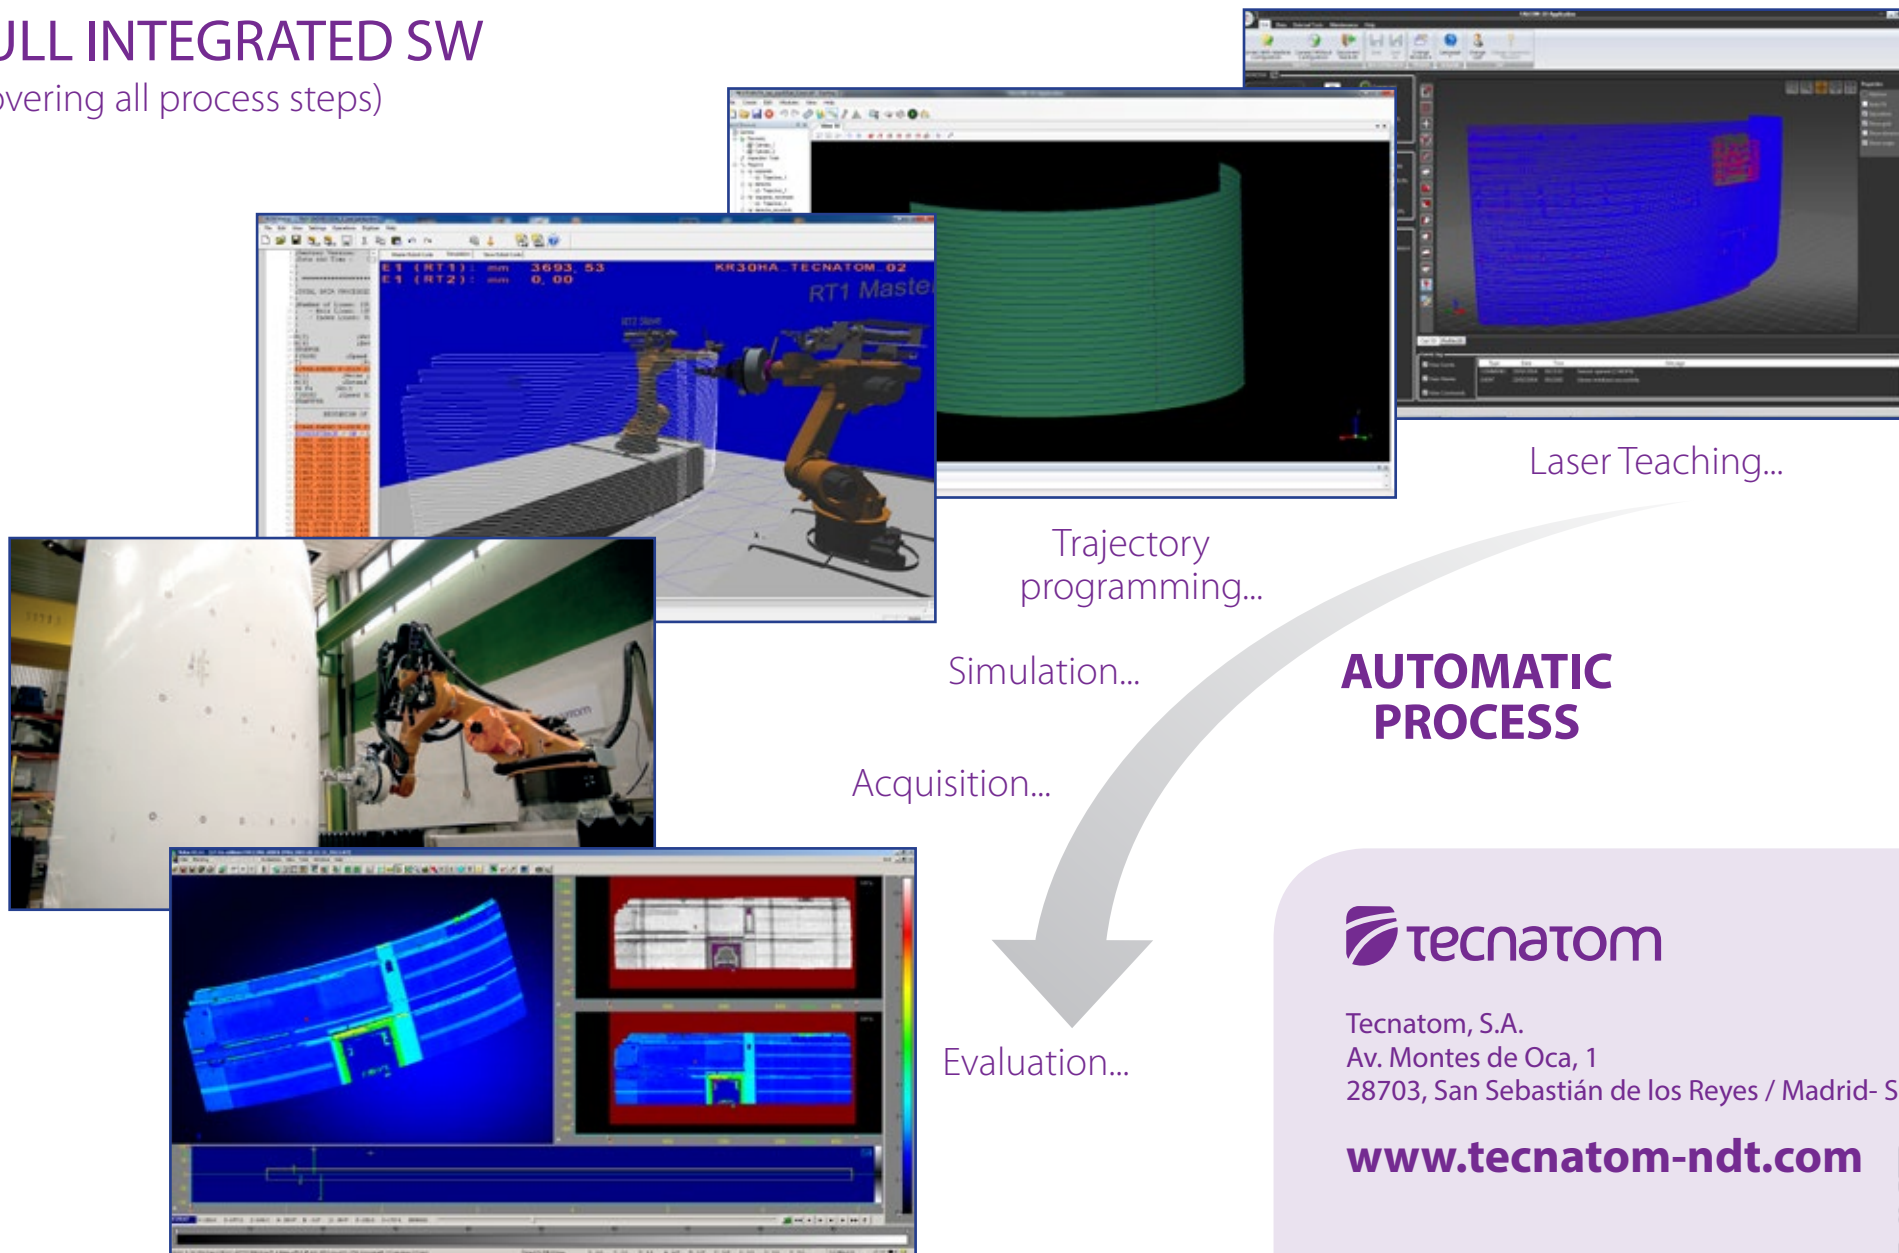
JLL INTEGRATED SW
vering all process steps)

Laser Teaching...

Trajectory programming...

Simulation...

Acquisition...

Evaluation...

AUTOMATIC PROCESS

E1 (RT1): mm 3693, 53
E1 (RT2): mm 0, 00
KR30HA TECNATOM 02
RT1 Maste

tecnatom

Tecnatom, S.A.
Av. Montes de Oca, 1
28703, San Sebastián de los Reyes / Madrid- S

www.tecnatom-ndt.com